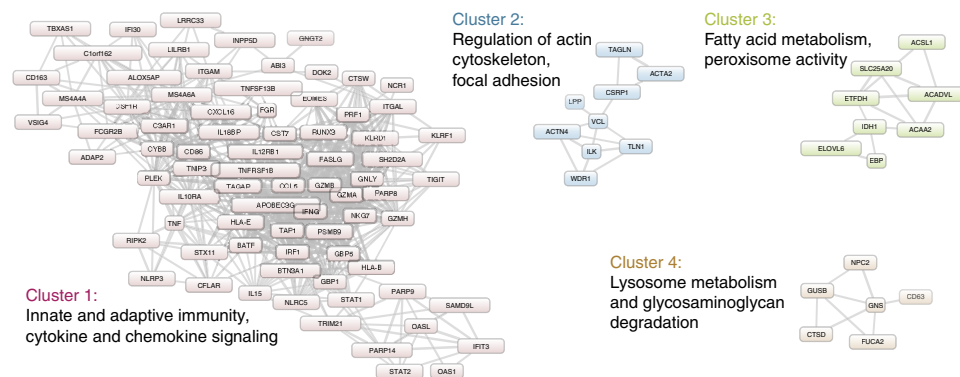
Cluster 2:
Regulation of actin cytoskeleton, focal adhesion

Cluster 3:
Fatty acid metabolism, peroxisome activity

Cluster 1:
Innate and adaptive immunity, cytokine and chemokine signaling

Cluster 4:
Lysosome metabolism and glycosaminoglycan degradation

TBXAS1
IFI30
LRRC33
C1orf162
LILRB1
INPP5D
GNGT2
CD163
ALOX5AP
ITGAM
ABI3
DOK2
CTSW
NCR1
MS4A4A
CSF1R
MS4A6A
TNFSF13B
EOMES
PRF1
ITGAL
VSIG4
FCGR2B
C3AR1
CXCL16
FGR
KLRD1
KLRF1
ADAP2
CYBB
IL18BP
CST7
RUNX3
SH2D2A
CD86
IL12RB1
FASLG
PLEK
TNFRSF1B
TIGIT
TNP3
CCL5
GNLY
TAGAP
GZMB
PARP8
IL10RA
GZMA
APOBEC3G
NKG7
GZMH
TNF
IFNG
HLA-E
TAP1
PSMB9
RIPK2
STX11
BATF
IRF1
GBP5
BTN3A1
HLA-B
NLRP3
CFLAR
IL15
GBP1
NLRC5
STAT1
PARP9
SAMD9L
TRIM21
OASL
PARP14
IFIT3
STAT2
OAS1
TAGLN
ACTA2
LPP
CSRP1
VCL
ACTN4
ILK
TLN1
WDR1
ACSL1
SLC25A20
ETFDH
ACADVL
IDH1
ACAA2
ELOVL6
EBP
NPC2
GUSB
GNS
CD63
CTSD
FUCA2